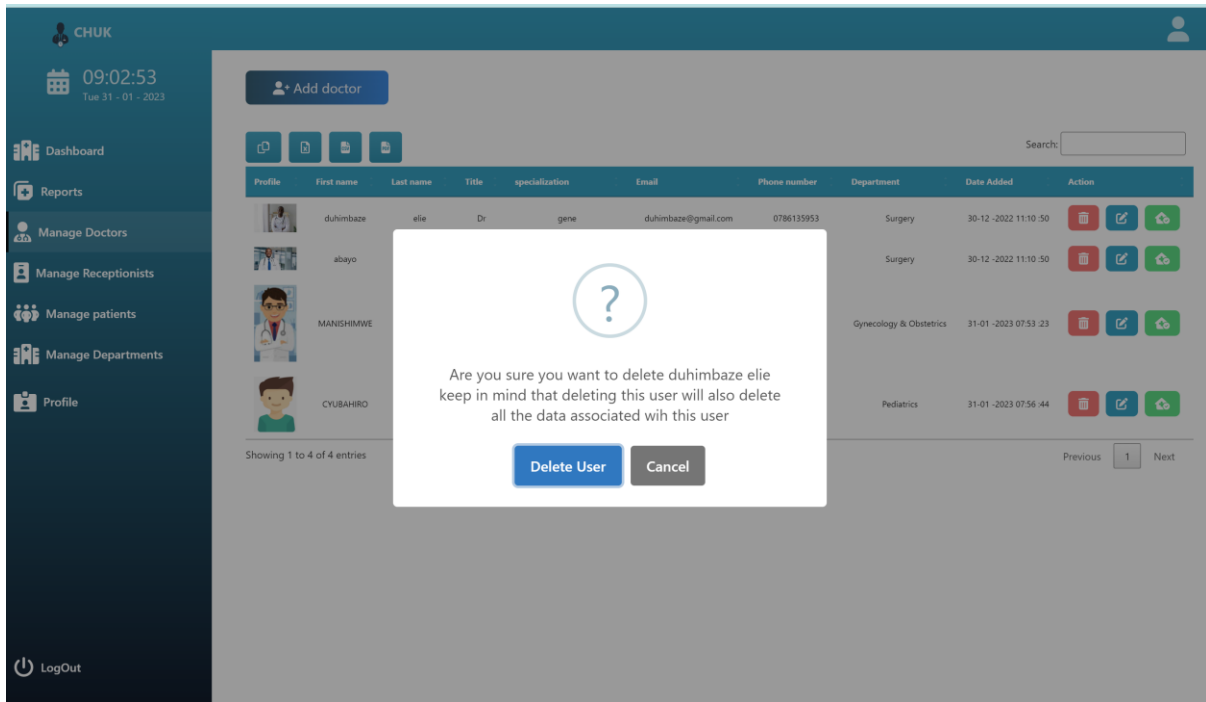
CHUK

09:02:53
Tue 31 - 01 - 2023

Dashboard
Reports
Manage Doctors
Manage Receptionists
Manage patients
Manage Departments
Profile

LogOut

Add doctor

Search:

| Profile | First name | Last name | Title | specialization | Email | Phone number | Department | Date Added | Action |
|---|---|---|---|---|---|---|---|---|---|
| | duhimbaze | elie | Dr | gene | duhimbaze@gmail.com | 0786135953 | Surgery | 30-12 -2022 11:10 :50 | |
| | abayo | | | | | | Surgery | 30-12 -2022 11:10 :50 | |
| | MANISHIMWE | | | | | | Gynecology & Obstetrics | 31-01 -2023 07:53 :23 | |
| | CYUBAHIRO | | | | | | Pediatrics | 31-01 -2023 07:56 :44 | |

Showing 1 to 4 of 4 entries

Previous 1 Next

?

Are you sure you want to delete duhimbaze elie keep in mind that deleting this user will also delete all the data associated wih this user

Delete User Cancel